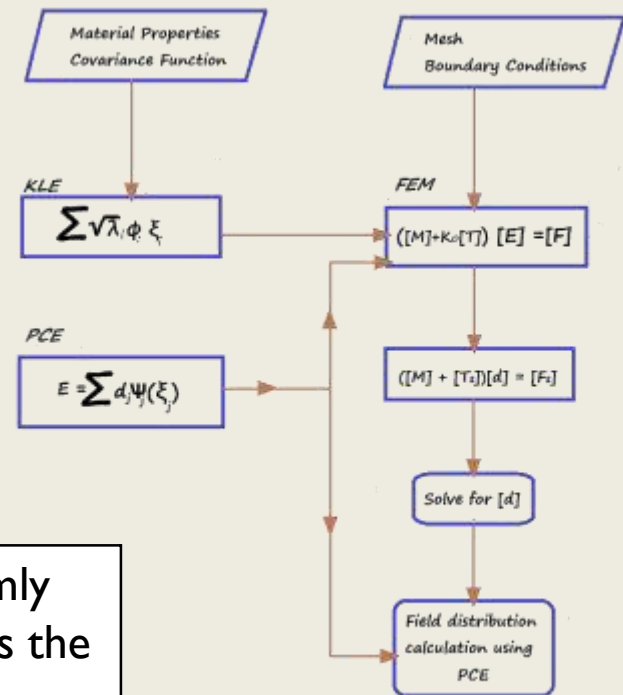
Material Properties
Covariance Function

Mesh
Boundary Conditions

KLE

$\sum \sqrt{\lambda_i} \phi_i \xi_i$

FEM

$([M]+K_0[T])$ $[E]$ $=[F]$

PCE

$E = \sum d_j \Psi(\xi_j)$

$([M] + [T_s])[d] = [F_s]$

Solve for [d]

Field distribution calculation using PCE

nly
s the